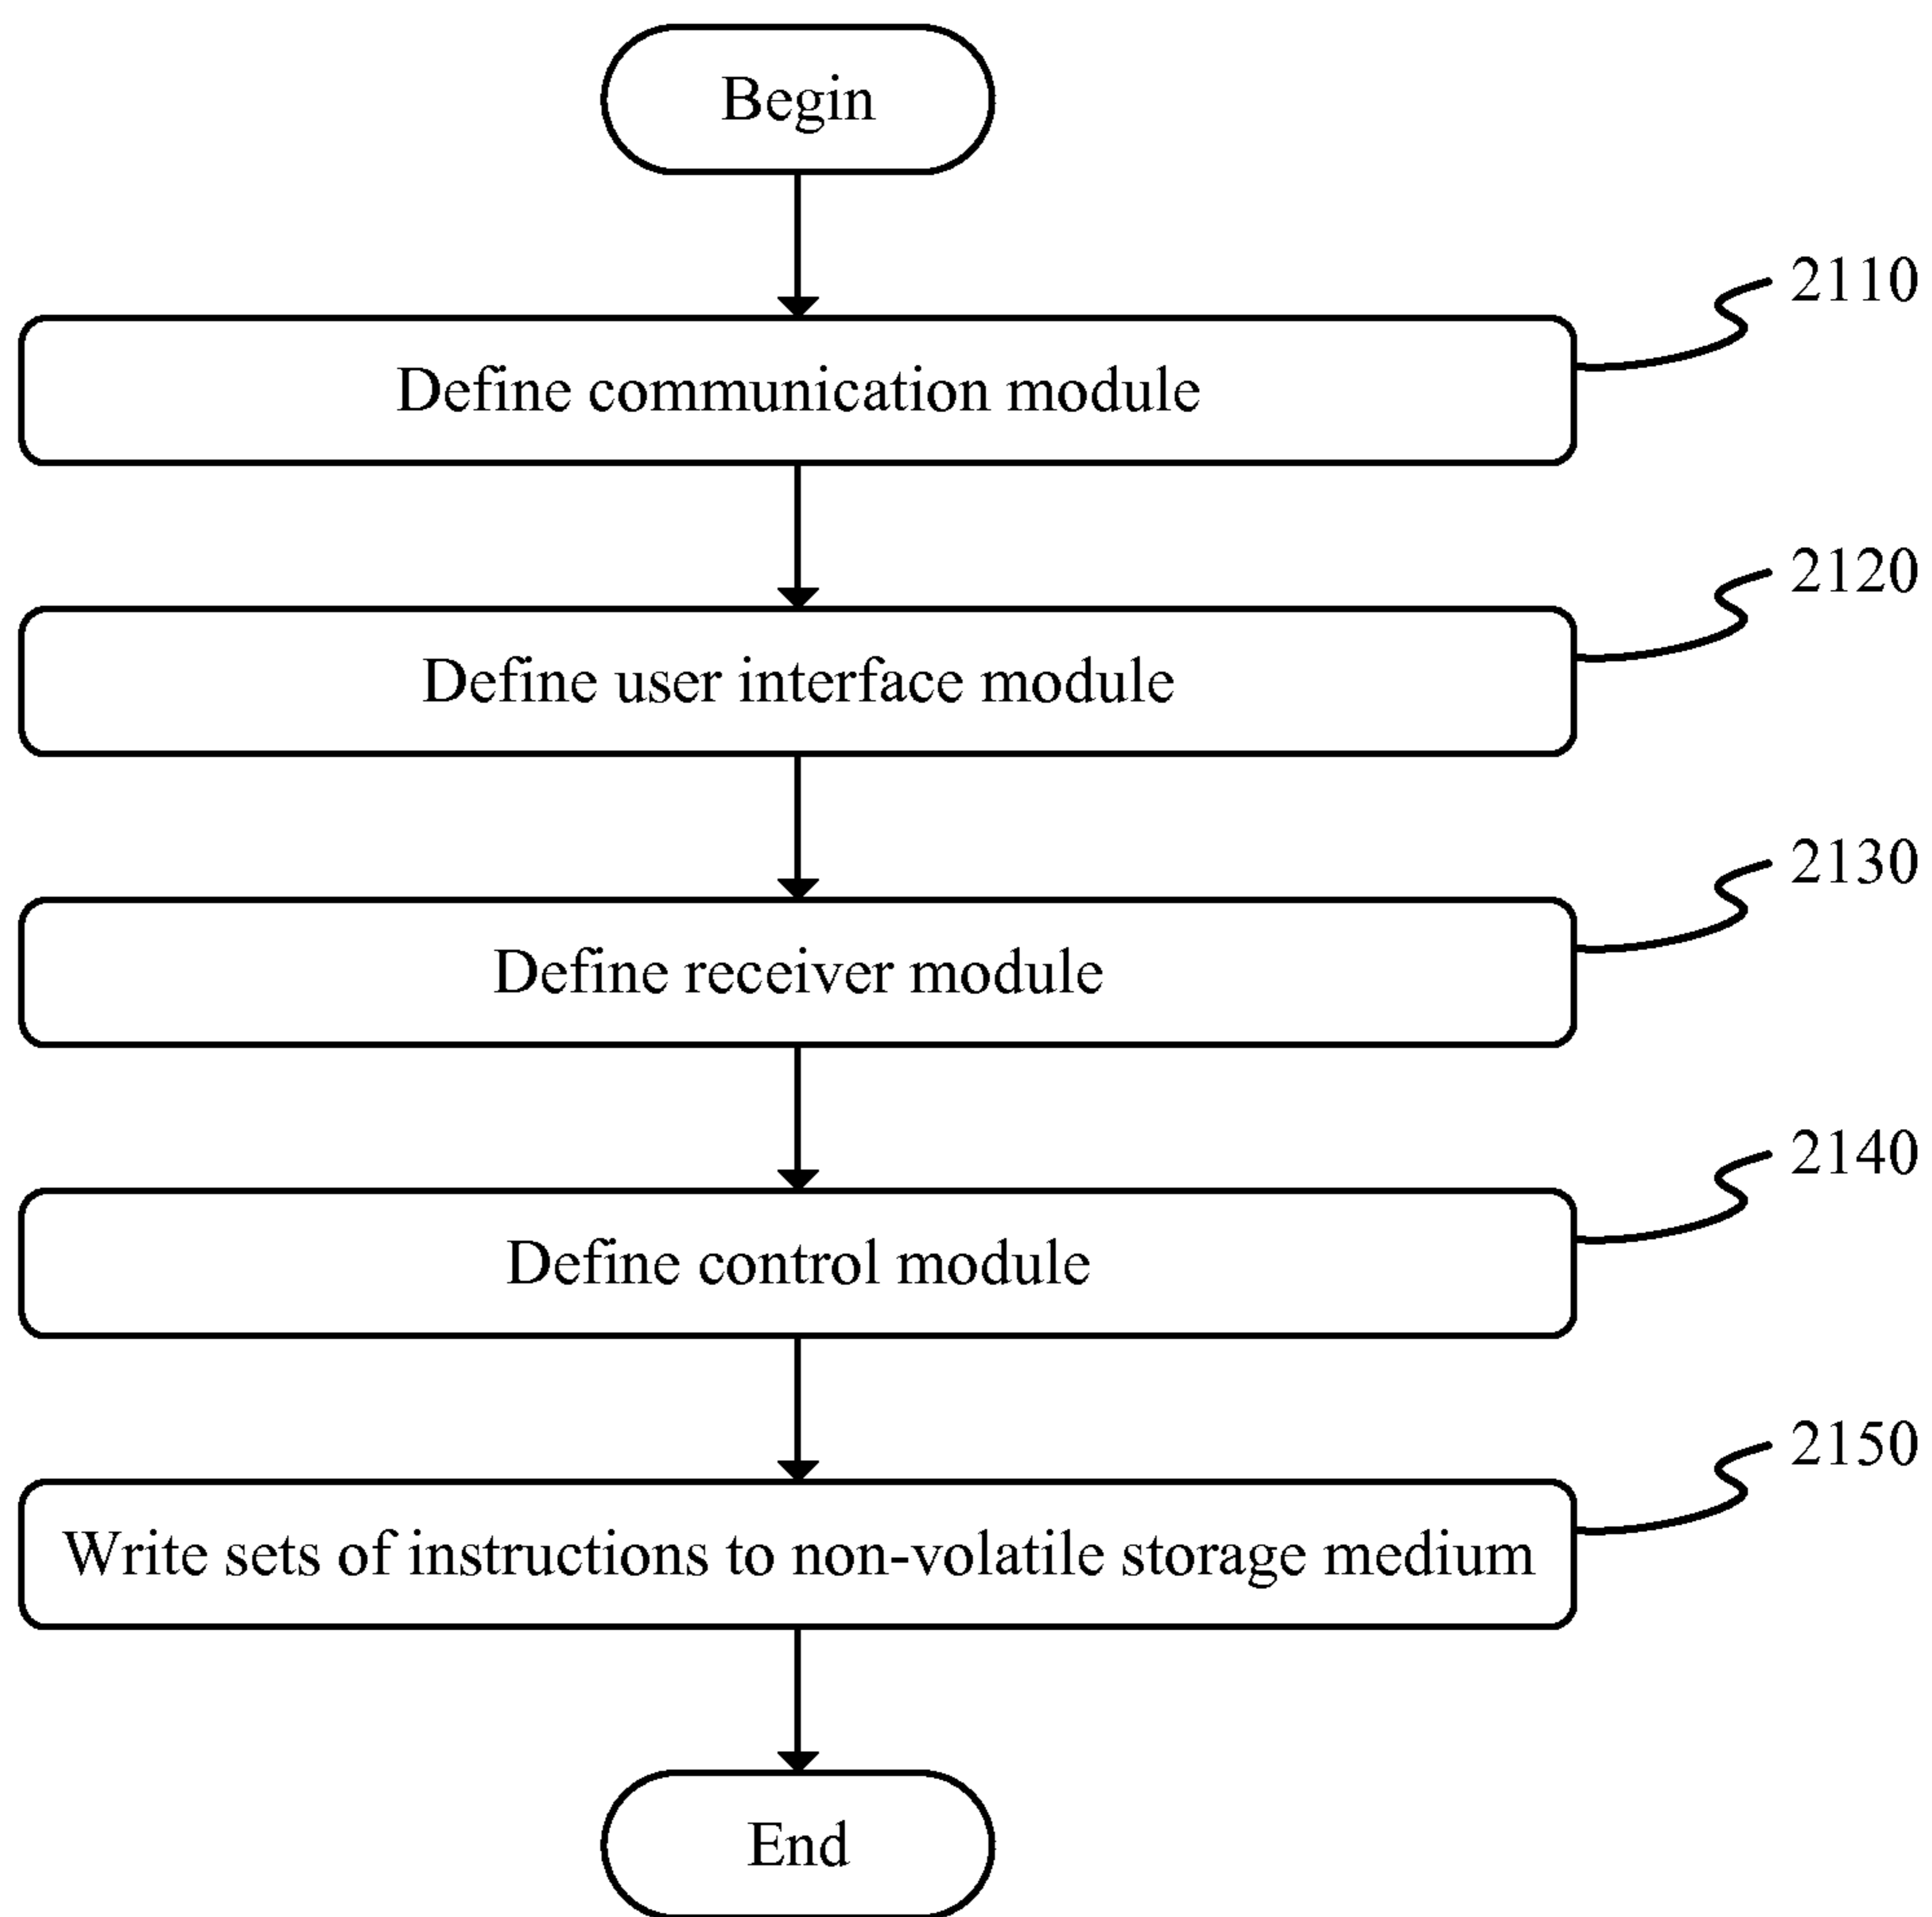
Begin

2110

Define communication module

2120

Define user interface module

2130

Define receiver module

2140

Define control module

2150

Write sets of instructions to non-volatile storage medium

End